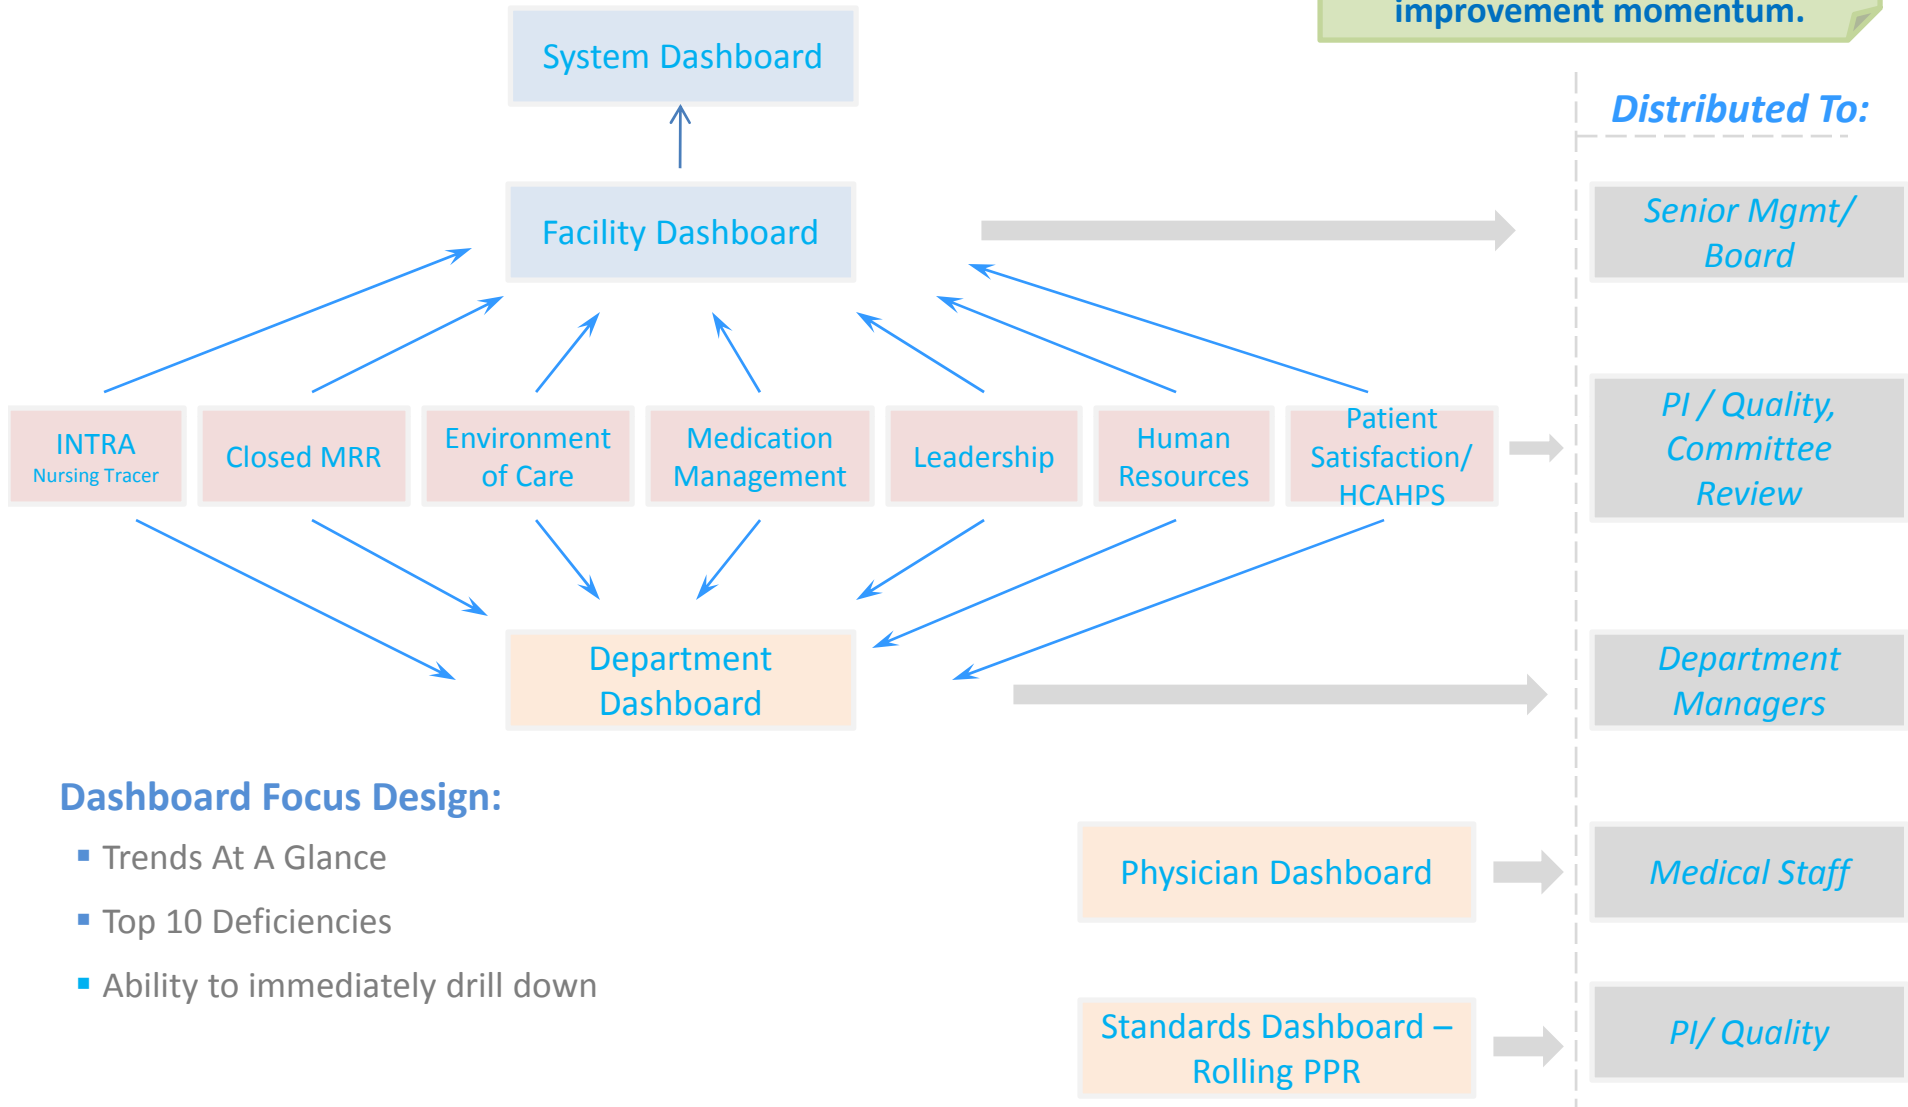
improvement momentum.

System Dashboard

Facility Dashboard

Distributed To:

Senior Mgmt/ Board

INTRA
Nursing Tracer

Closed MRR

Environment of Care

Medication Management

Leadership

Human Resources

Patient Satisfaction/ HCAHPS

PI / Quality, Committee Review

Department Dashboard

Department Managers

Dashboard Focus Design:

- Trends At A Glance
- Top 10 Deficiencies
- Ability to immediately drill down

Physician Dashboard

Medical Staff

Standards Dashboard – Rolling PPR

PI/ Quality